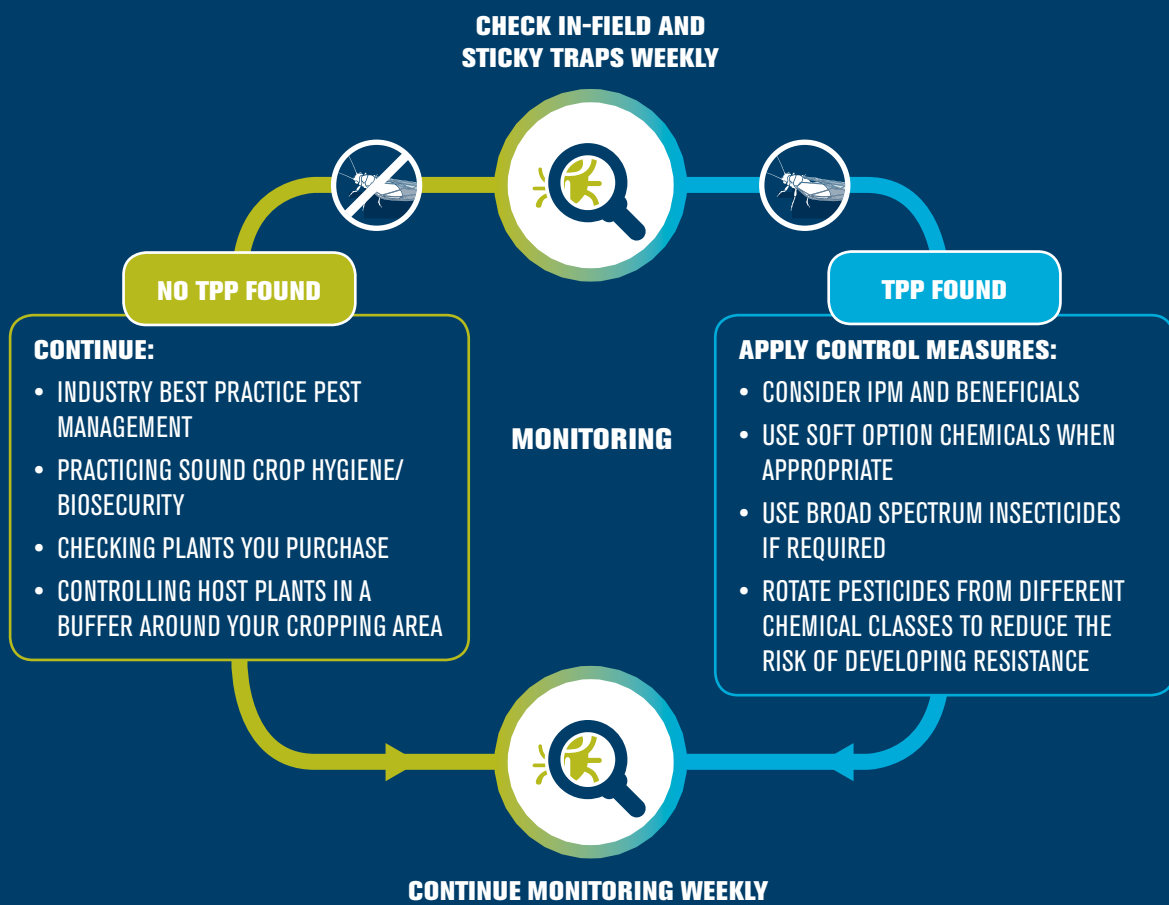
CHECK IN-FIELD AND STICKY TRAPS WEEKLY

NO TPP FOUND

CONTINUE:

• INDUSTRY BEST PRACTICE PEST MANAGEMENT
• PRACTICING SOUND CROP HYGIENE/ BIOSECURITY
• CHECKING PLANTS YOU PURCHASE
• CONTROLLING HOST PLANTS IN A BUFFER AROUND YOUR CROPPING AREA

MONITORING

TPP FOUND

APPLY CONTROL MEASURES:

• CONSIDER IPM AND BENEFICIALS
• USE SOFT OPTION CHEMICALS WHEN APPROPRIATE
• USE BROAD SPECTRUM INSECTICIDES IF REQUIRED
• ROTATE PESTICIDES FROM DIFFERENT CHEMICAL CLASSES TO REDUCE THE RISK OF DEVELOPING RESISTANCE

CONTINUE MONITORING WEEKLY